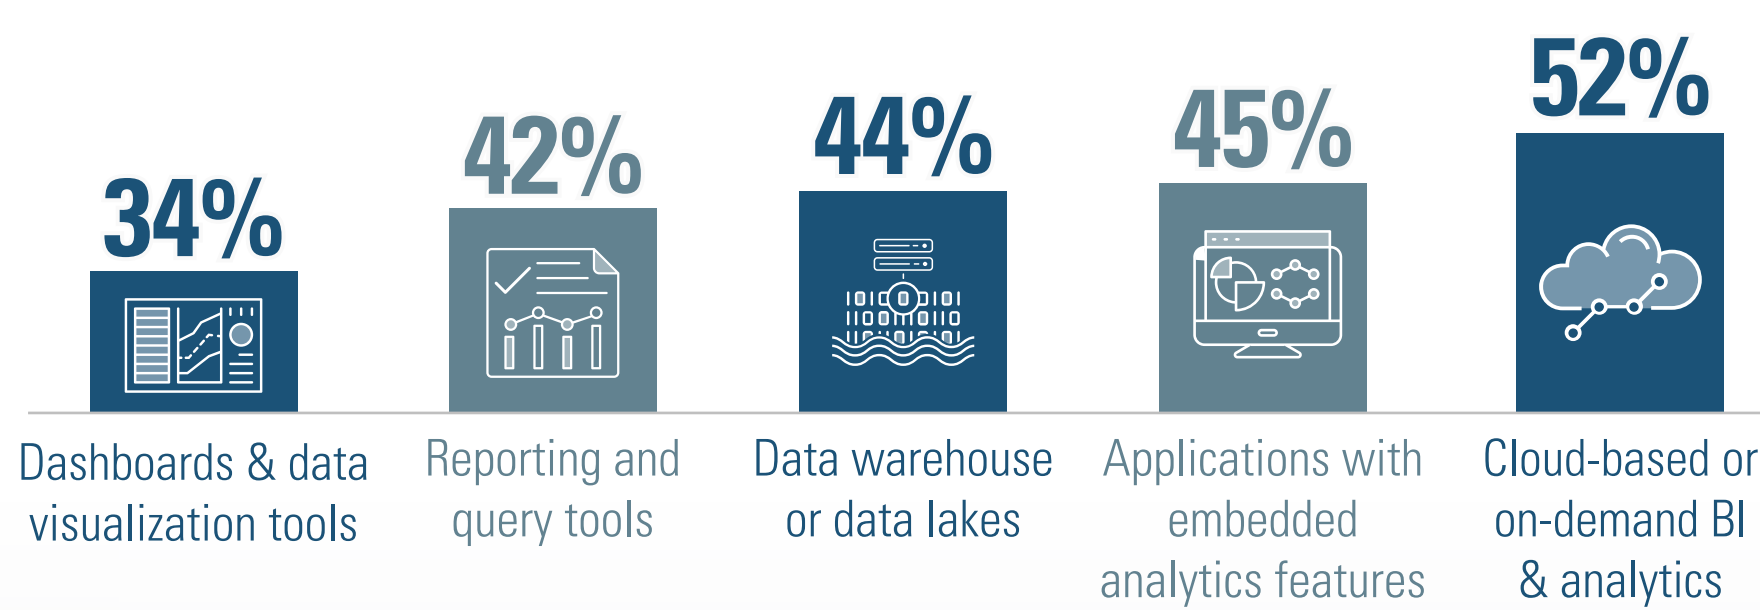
34%

Dashboards & data visualization tools

42%

Reporting and query tools

44%

Data warehouse or data lakes

45%

Applications with embedded analytics features

52%

Cloud-based or on-demand BI & analytics